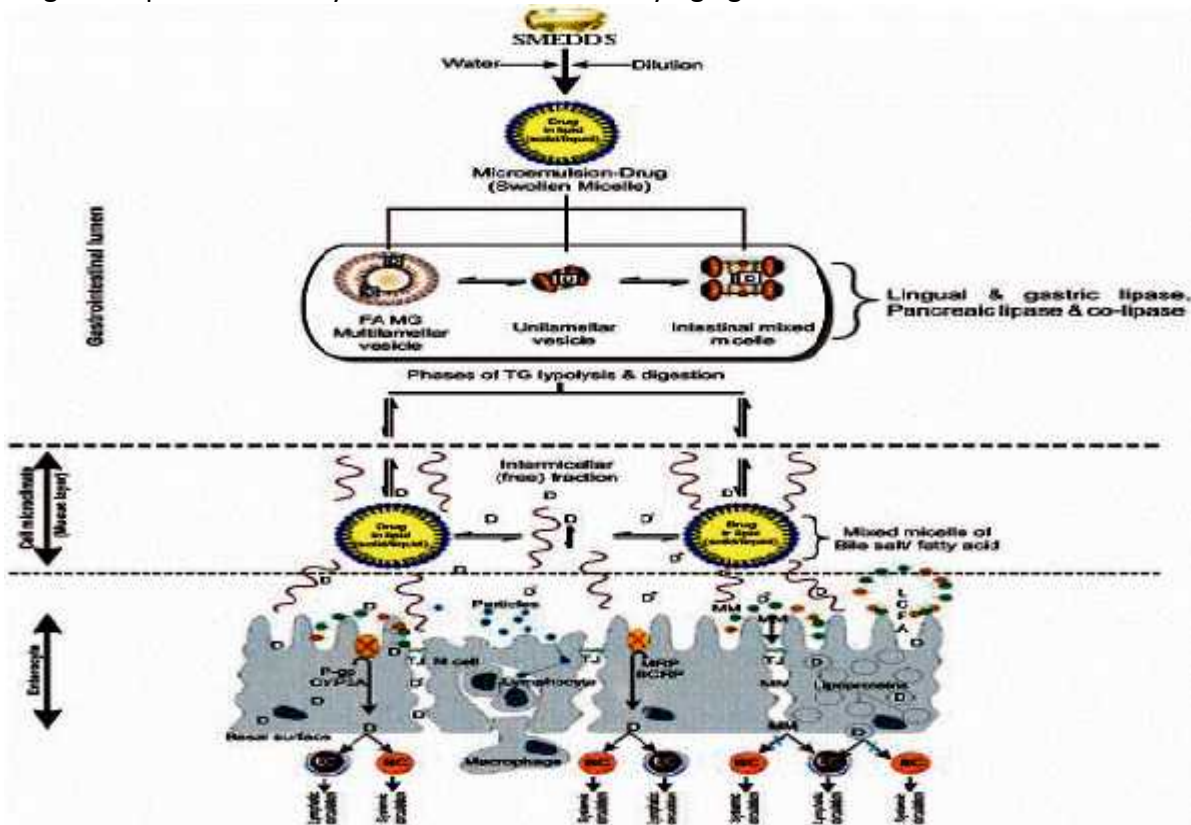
SMEDDS

Water

Dilution

Drug in lipid (solid/liquid)

Microemulsion-Drug (Swollen Micelle)

Gastrointestinal lumen

FA MG Multilameller vesicle

Unilamellar vesicle

Intestinal mixed micelle

Lingual & gastric lipase, Pancreatic lipase & co-lipase

Phases of TG lypolysis & digestion

Cell microclimate (Mucus layer)

Intermicellar (free) fraction

D

Drug in lipid (solid/liquid)

Drug in lipid (solid/liquid)

Mixed micelles of Bile salt/ fatty acid

Enterocyte

Particles

P-gp CYP3A

TJ M cell

Lymphocyte

TJ

MRP BCRP

MM

TJ

LCFA

Lipoprotein

Basal surface

Macrophage

D

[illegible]